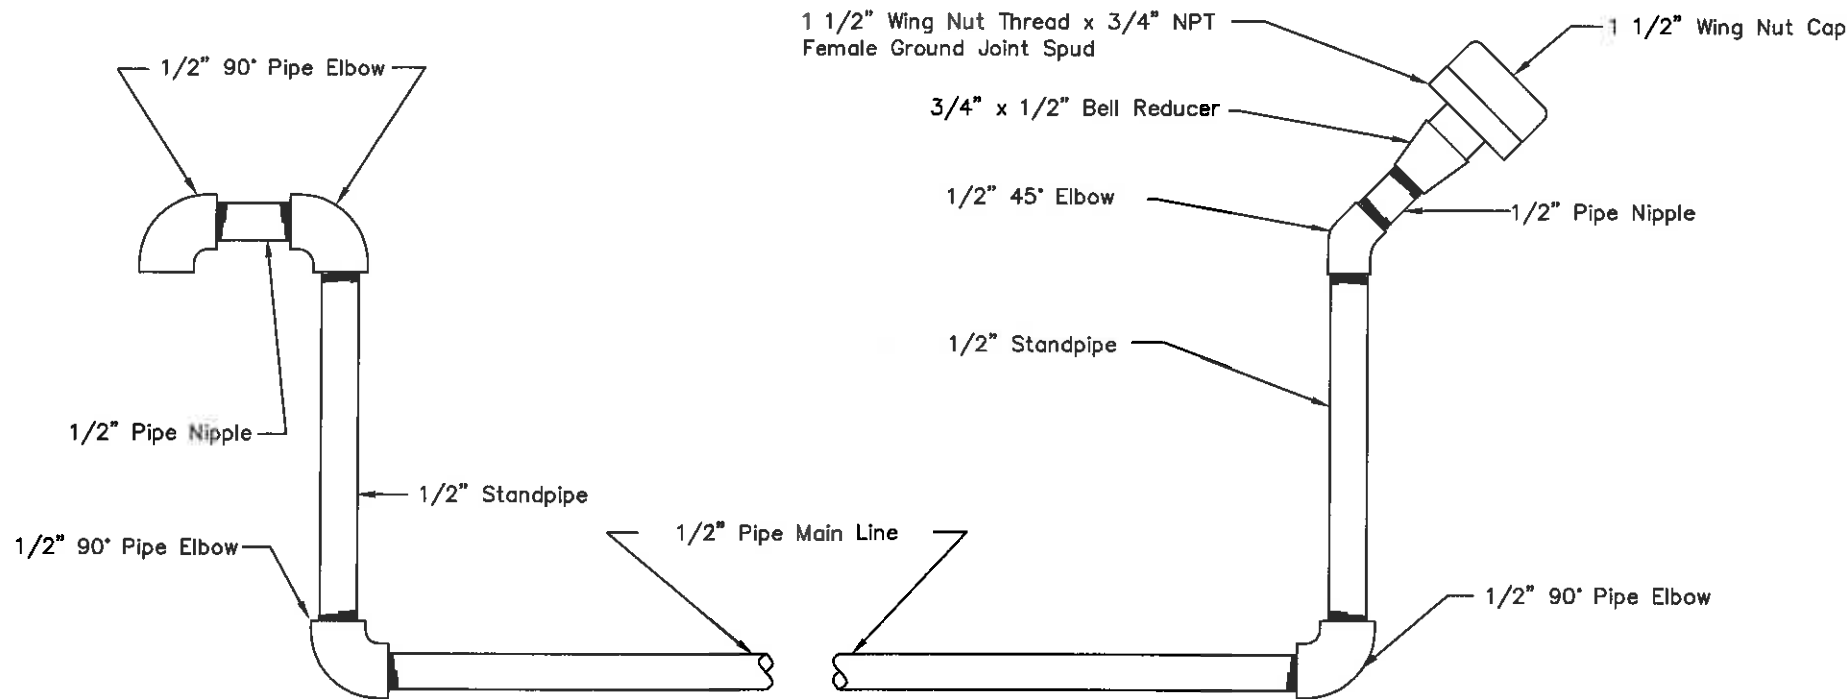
1/2" 90° Pipe Elbow

1/2" Pipe Nipple

1/2" Standpipe

1/2" 90° Pipe Elbow

1/2" Pipe Main Line

1 1/2" Wing Nut Thread x 3/4" NPT Female Ground Joint Spud

1 1/2" Wing Nut Cap

3/4" x 1/2" Bell Reducer

1/2" 45° Elbow

1/2" Pipe Nipple

1/2" Standpipe

1/2" 90° Pipe Elbow